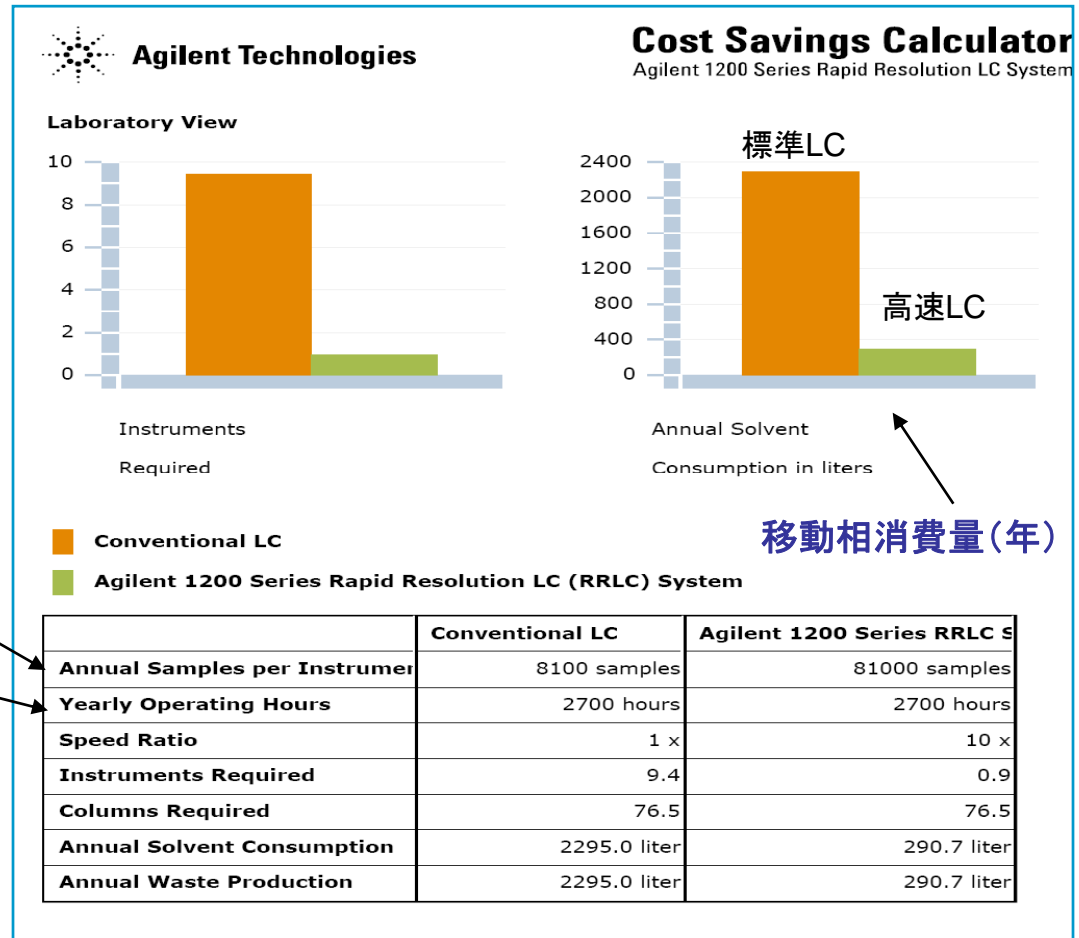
Agilent Technologies

Cost Savings Calculator
Agilent 1200 Series Rapid Resolution LC System

Laboratory View

10
8
6
4
2
0

Instruments Required

2400
2000
1600
1200
800
400
0

標準LC

高速LC

Annual Solvent Consumption in liters

移動相消費量(年)

Conventional LC

Agilent 1200 Series Rapid Resolution LC (RRLC) System

| | Conventional LC | Agilent 1200 Series RRLC S |
|---|---|---|
| Annual Samples per Instrumer | 8100 samples | 81000 samples |
| Yearly Operating Hours | 2700 hours | 2700 hours |
| Speed Ratio | 1 x | 10 x |
| Instruments Required | 9.4 | 0.9 |
| Columns Required | 76.5 | 76.5 |
| Annual Solvent Consumption | 2295.0 liter | 290.7 liter |
| Annual Waste Production | 2295.0 liter | 290.7 liter |